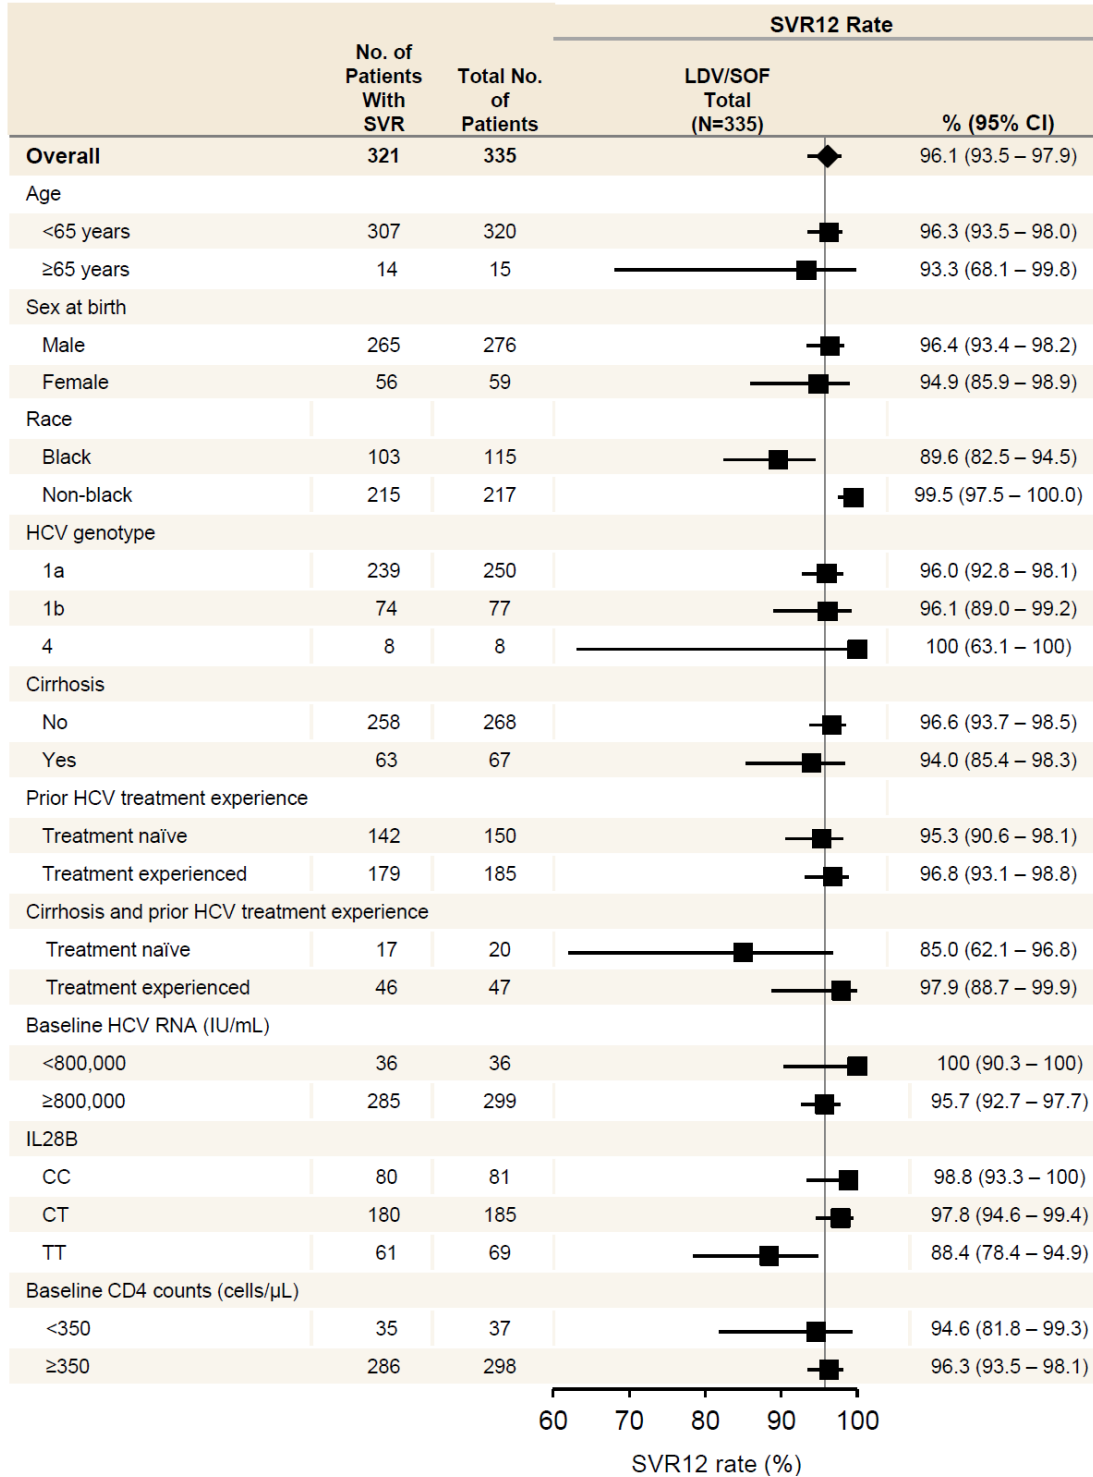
| | No. of Patients With SVR | Total No. of Patients | SVR12 Rate LDV/SOF Total (N=335) | % (95% CI) |
|---|---|---|---|---|
| **Overall** | **321** | **335** | | 96.1 (93.5 – 97.9) |
| Age | | | | |
| <65 years | 307 | 320 | | 96.3 (93.5 – 98.0) |
| ≥65 years | 14 | 15 | | 93.3 (68.1 – 99.8) |
| Sex at birth | | | | |
| Male | 265 | 276 | | 96.4 (93.4 – 98.2) |
| Female | 56 | 59 | | 94.9 (85.9 – 98.9) |
| Race | | | | |
| Black | 103 | 115 | | 89.6 (82.5 – 94.5) |
| Non-black | 215 | 217 | | 99.5 (97.5 – 100.0) |
| HCV genotype | | | | |
| 1a | 239 | 250 | | 96.0 (92.8 – 98.1) |
| 1b | 74 | 77 | | 96.1 (89.0 – 99.2) |
| 4 | 8 | 8 | | 100 (63.1 – 100) |
| Cirrhosis | | | | |
| No | 258 | 268 | | 96.6 (93.7 – 98.5) |
| Yes | 63 | 67 | | 94.0 (85.4 – 98.3) |
| Prior HCV treatment experience | | | | |
| Treatment naïve | 142 | 150 | | 95.3 (90.6 – 98.1) |
| Treatment experienced | 179 | 185 | | 96.8 (93.1 – 98.8) |
| Cirrhosis and prior HCV treatment experience | | | | |
| Treatment naïve | 17 | 20 | | 85.0 (62.1 – 96.8) |
| Treatment experienced | 46 | 47 | | 97.9 (88.7 – 99.9) |
| Baseline HCV RNA (IU/mL) | | | | |
| <800,000 | 36 | 36 | | 100 (90.3 – 100) |
| ≥800,000 | 285 | 299 | | 95.7 (92.7 – 97.7) |
| IL28B | | | | |
| CC | 80 | 81 | | 98.8 (93.3 – 100) |
| CT | 180 | 185 | | 97.8 (94.6 – 99.4) |
| TT | 61 | 69 | | 88.4 (78.4 – 94.9) |
| Baseline CD4 counts (cells/μL) | | | | |
| <350 | 35 | 37 | | 94.6 (81.8 – 99.3) |
| ≥350 | 286 | 298 | | 96.3 (93.5 – 98.1) |

60 70 80 90 100
SVR12 rate (%)